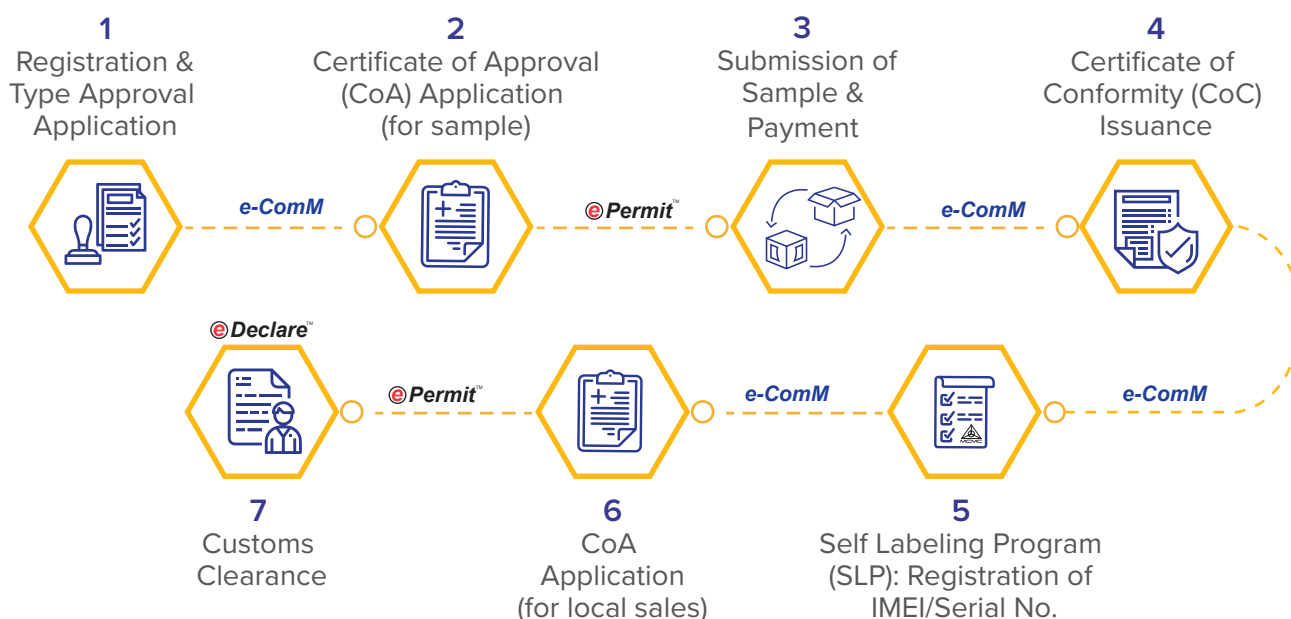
1
Registration & Type Approval Application

e-ComM

2
Certificate of Approval (CoA) Application (for sample)

ePermit™

3
Submission of Sample & Payment

e-ComM

4
Certificate of Conformity (CoC) Issuance

eDeclare™

ePermit™

e-ComM

e-ComM

7
Customs Clearance

6
CoA Application (for local sales)

5
Self Labeling Program (SLP): Registration of IMEI/Serial No.